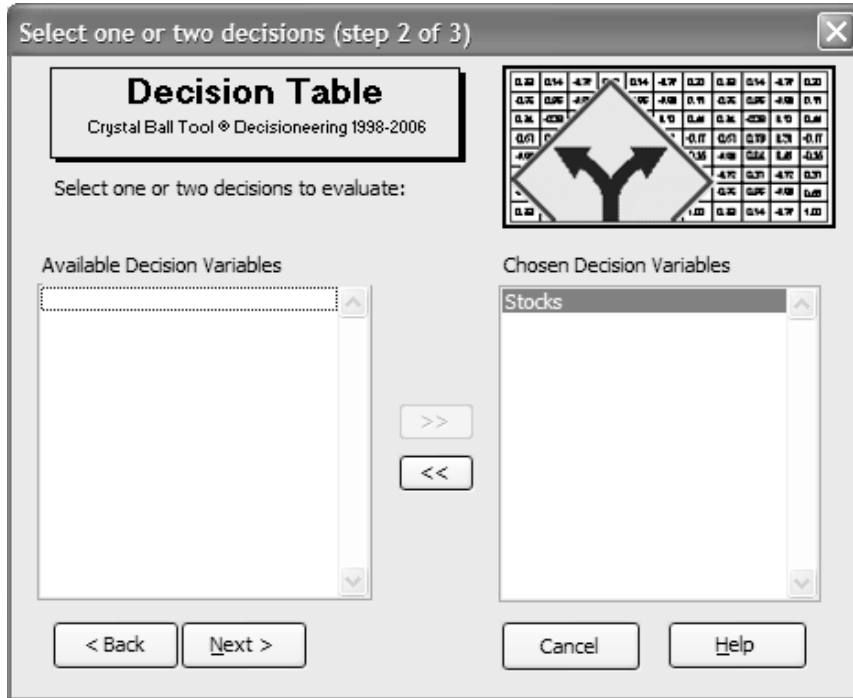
Select one or two decisions (step 2 of 3)

Decision Table
Crystal Ball Tool ® Decisioneering 1998-2006

Select one or two decisions to evaluate:

Available Decision Variables

Chosen Decision Variables

Stocks

>>

<<

< Back

Next >

Cancel

Help